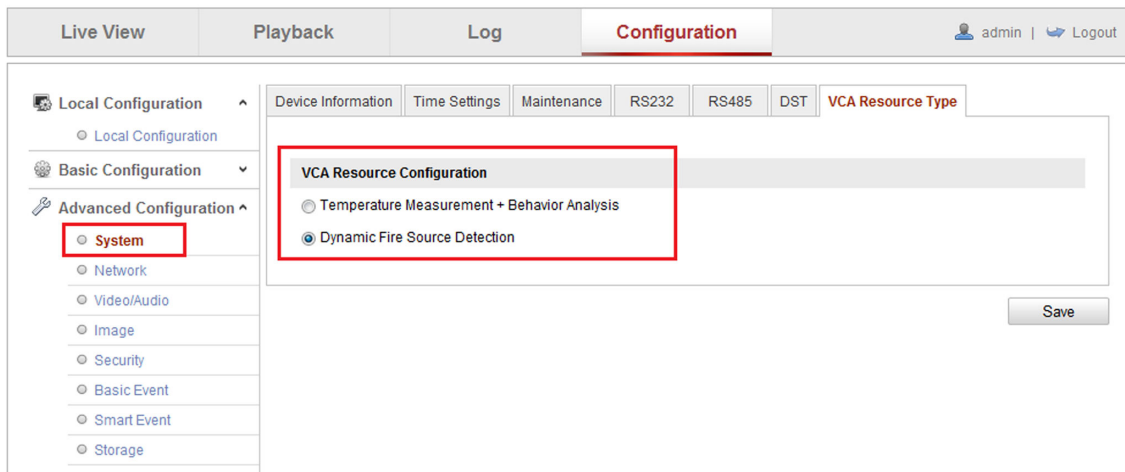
Live View Playback Log Configuration admin | Logout

Local Configuration
Local Configuration
Basic Configuration
Advanced Configuration
System
Network
Video/Audio
Image
Security
Basic Event
Smart Event
Storage

Device Information Time Settings Maintenance RS232 RS485 DST VCA Resource Type

VCA Resource Configuration
Temperature Measurement + Behavior Analysis
Dynamic Fire Source Detection

Save